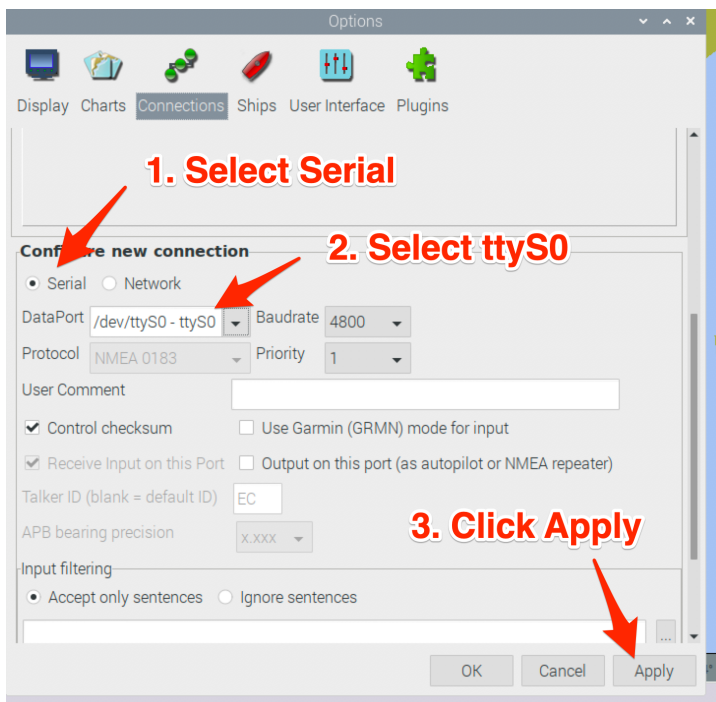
Options

Display Charts Connections Ships User Interface Plugins

1. Select Serial

Conf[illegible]re new connection

2. Select ttyS0

Serial Network

DataPort /dev/ttyS0 - ttyS0 Baudrate 4800

Protocol NMEA 0183 Priority 1

User Comment

Control checksum Use Garmin (GRMN) mode for input

Receive Input on this Port Output on this port (as autopilot or NMEA repeater)

Talker ID (blank = default ID) EC

APB bearing precision x.xxx

3. Click Apply

Input filtering

Accept only sentences Ignore sentences

...

OK Cancel Apply